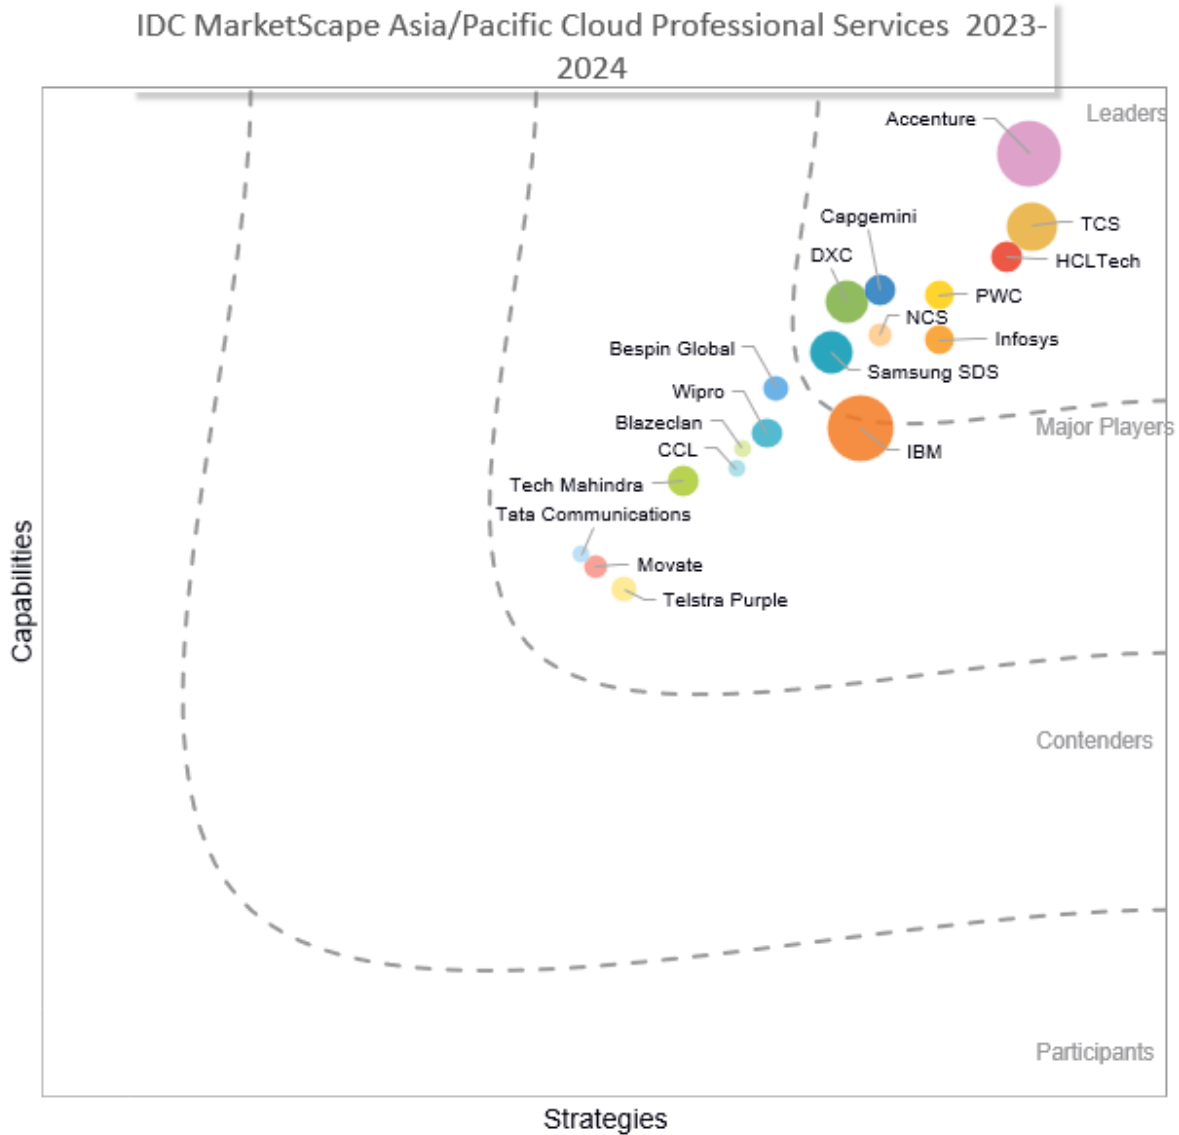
IDC MarketScape Asia/Pacific Cloud Professional Services 2023-2024

Leaders

Accenture

Capgemini

TCS

HCLTech

DXC

PWC

NCS

Infosys

Bespin Global

Samsung SDS

Wipro

Major Players

Blazeclan

IBM

CCL

Tech Mahindra

Tata Communications

Movate

Telstra Purple

Contenders

Participants

Capabilities

Strategies